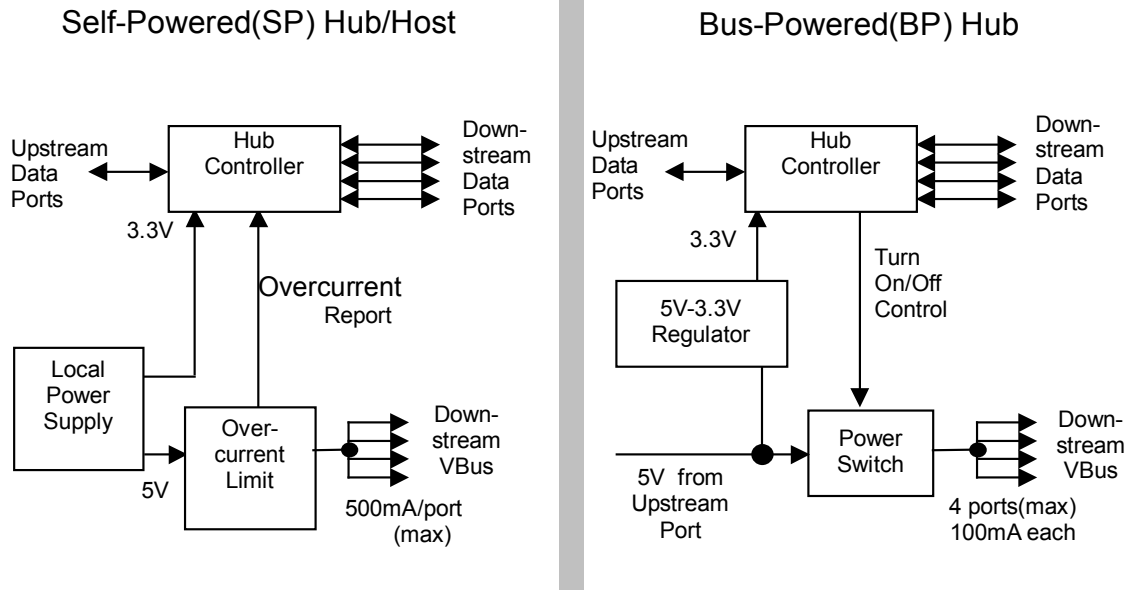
Self-Powered(SP) Hub/Host

Upstream Data Ports

Hub Controller

Downstream Data Ports

3.3V

Overcurrent Report

Local Power Supply

Overcurrent Limit

5V

Downstream VBus

500mA/port (max)

Bus-Powered(BP) Hub

Upstream Data Ports

Hub Controller

Downstream Data Ports

3.3V

Turn On/Off Control

5V-3.3V Regulator

5V from Upstream Port

Power Switch

Downstream VBus

4 ports(max) 100mA each